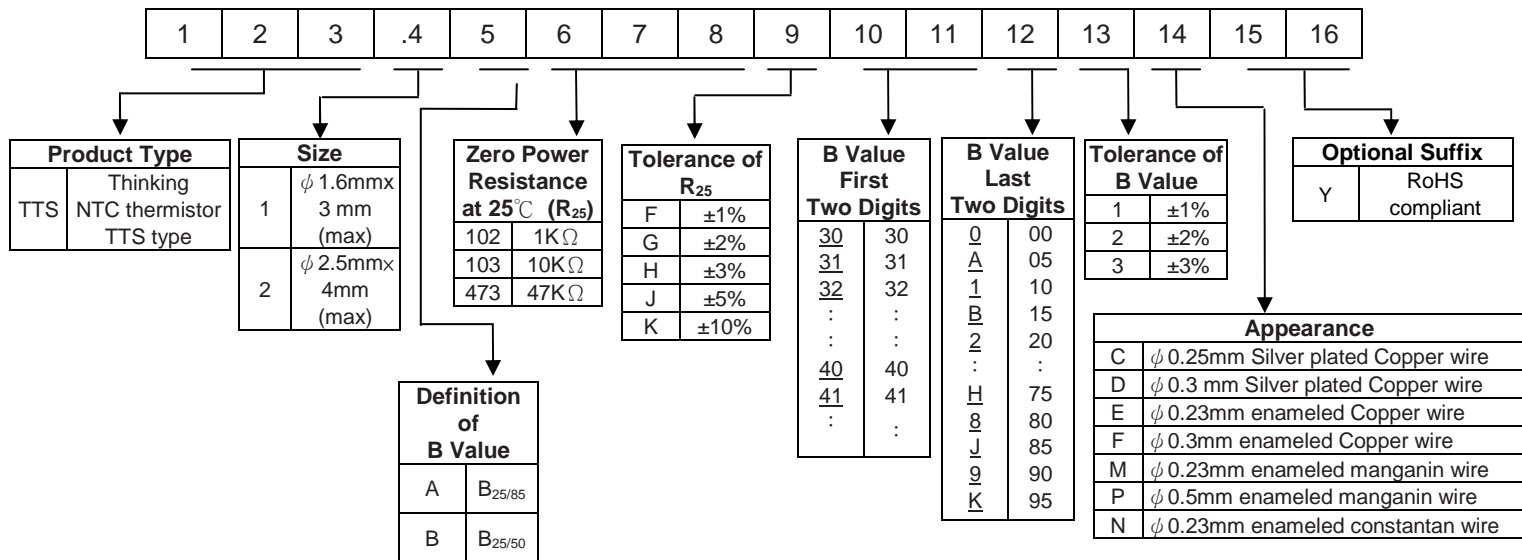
| 1 | 2 | 3 | .4 | 5 | 6 | 7 | 8 | 9 | 10 | 11 | 12 | 13 | 14 | 15 | 16 |
|---|---|---|---|---|---|---|---|---|---|---|---|---|---|---|---|

| Product Type | |
|---|---|
| TTS | Thinking NTC thermistor TTS type |

| Size | |
|---|---|
| 1 | $\phi$ 1.6mmx 3 mm (max) |
| 2 | $\phi$ 2.5mmx 4mm (max) |

| Zero Power Resistance at 25℃ (R$_{25}$) | |
|---|---|
| 102 | 1K$\Omega$ |
| 103 | 10K$\Omega$ |
| 473 | 47K$\Omega$ |

| Tolerance of R$_{25}$ | |
|---|---|
| F | ±1% |
| G | ±2% |
| H | ±3% |
| J | ±5% |
| K | ±10% |

| B Value First Two Digits | |
|---|---|
| 30 | 30 |
| 31 | 31 |
| 32 | 32 |
| : | : |
| : | : |
| 40 | 40 |
| 41 | 41 |
| : | : |

| B Value Last Two Digits | |
|---|---|
| 0 | 00 |
| A | 05 |
| 1 | 10 |
| B | 15 |
| 2 | 20 |
| : | : |
| H | 75 |
| 8 | 80 |
| J | 85 |
| 9 | 90 |
| K | 95 |

| Tolerance of B Value | |
|---|---|
| 1 | ±1% |
| 2 | ±2% |
| 3 | ±3% |

| Optional Suffix | |
|---|---|
| Y | RoHS compliant |

| Definition of B Value | |
|---|---|
| A | B$_{25/85}$ |
| B | B$_{25/50}$ |

| Appearance | |
|---|---|
| C | $\phi$ 0.25mm Silver plated Copper wire |
| D | $\phi$ 0.3 mm Silver plated Copper wire |
| E | $\phi$ 0.23mm enameled Copper wire |
| F | $\phi$ 0.3mm enameled Copper wire |
| M | $\phi$ 0.23mm enameled manganin wire |
| P | $\phi$ 0.5mm enameled manganin wire |
| N | $\phi$ 0.23mm enameled constantan wire |